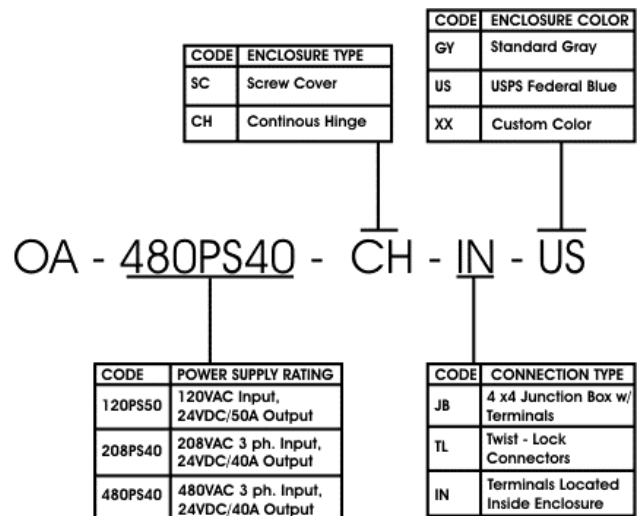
| CODE | ENCLOSURE COLOR |
|---|---|
| GY | Standard Gray |
| US | USPS Federal Blue |
| XX | Custom Color |

| CODE | ENCLOSURE TYPE |
|---|---|
| SC | Screw Cover |
| CH | Continous Hinge |

OA - 480PS40 - CH - IN - US

| CODE | POWER SUPPLY RATING |
|---|---|
| 120PS50 | 120VAC Input, 24VDC/50A Output |
| 208PS40 | 208VAC 3 ph. Input, 24VDC/40A Output |
| 480PS40 | 480VAC 3 ph. Input, 24VDC/40A Output |

| CODE | CONNECTION TYPE |
|---|---|
| JB | 4 x4 Junction Box w/ Terminals |
| TL | Twist - Lock Connectors |
| IN | Terminals Located Inside Enclosure |